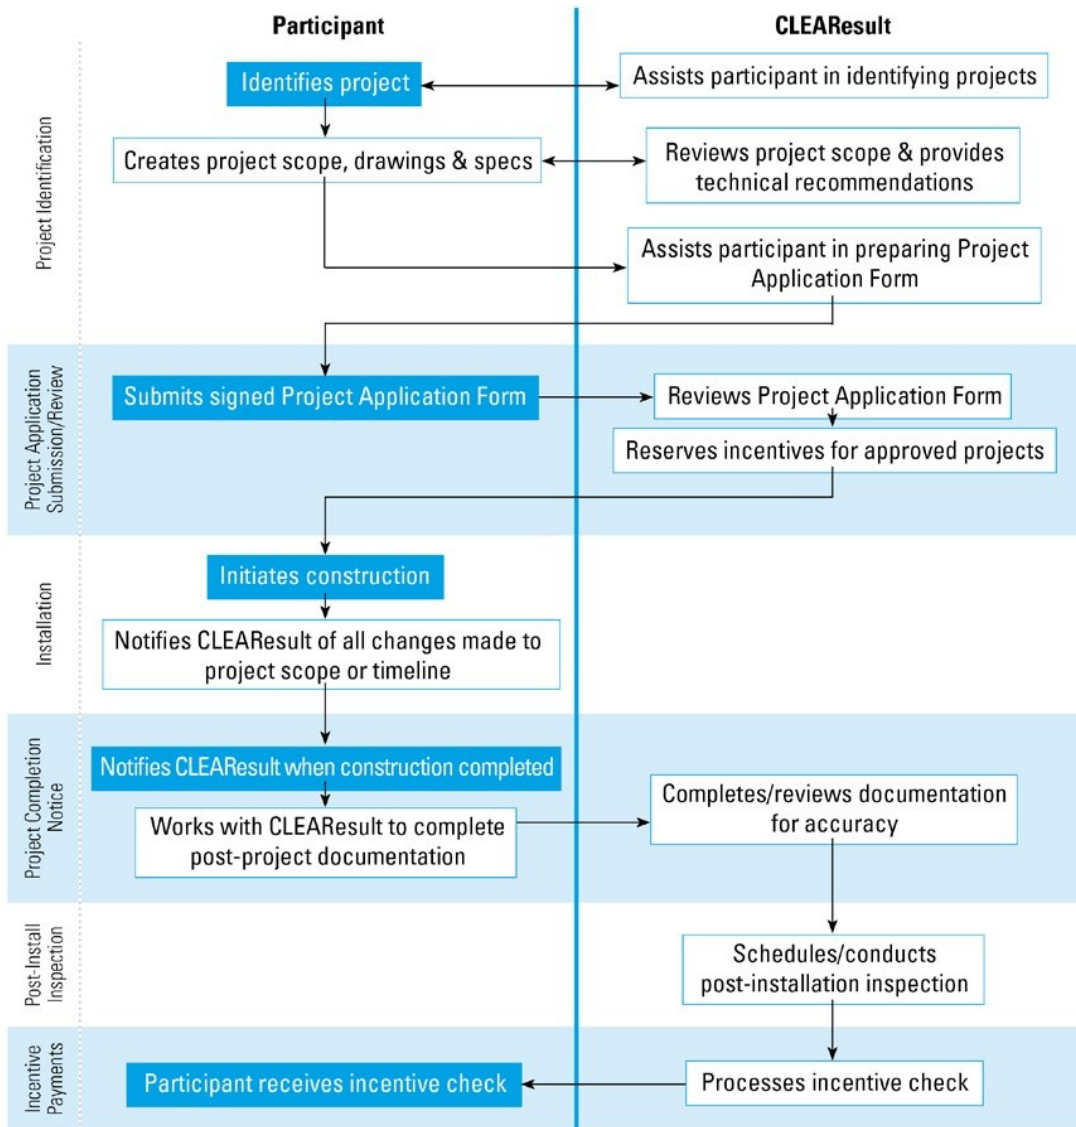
Participant

CLEAResult

Project Identification

Identifies project

Assists participant in identifying projects

Creates project scope, drawings & specs

Reviews project scope & provides technical recommendations

Assists participant in preparing Project Application Form

Project Application Submission/Review

Submits signed Project Application Form

Reviews Project Application Form

Reserves incentives for approved projects

Installation

Initiates construction

Notifies CLEAResult of all changes made to project scope or timeline

Project Completion Notice

Notifies CLEAResult when construction completed

Works with CLEAResult to complete post-project documentation

Completes/reviews documentation for accuracy

Post-Install Inspection

Schedules/conducts post-installation inspection

Incentive Payments

Participant receives incentive check

Processes incentive check